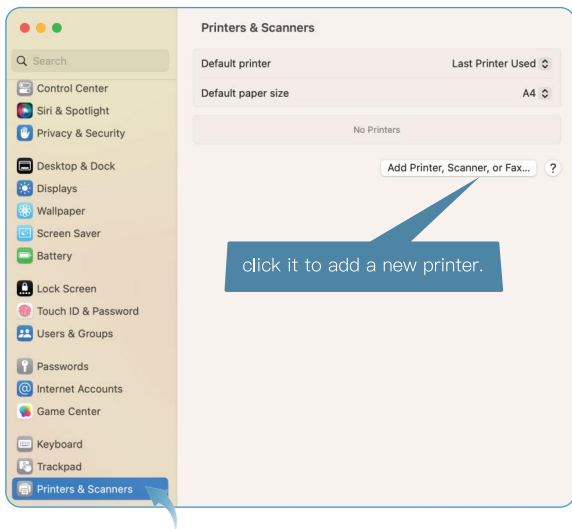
Search
Control Center
Siri & Spotlight
Privacy & Security
Desktop & Dock
Displays
Wallpaper
Screen Saver
Battery
Lock Screen
Touch ID & Password
Users & Groups
Passwords
Internet Accounts
Game Center
Keyboard
Trackpad
Printers & Scanners

Printers & Scanners

| Default printer | Last Printer Used |
|---|---|
| Default paper size | A4 |

No Printers

Add Printer, Scanner, or Fax... ?

click it to add a new printer.